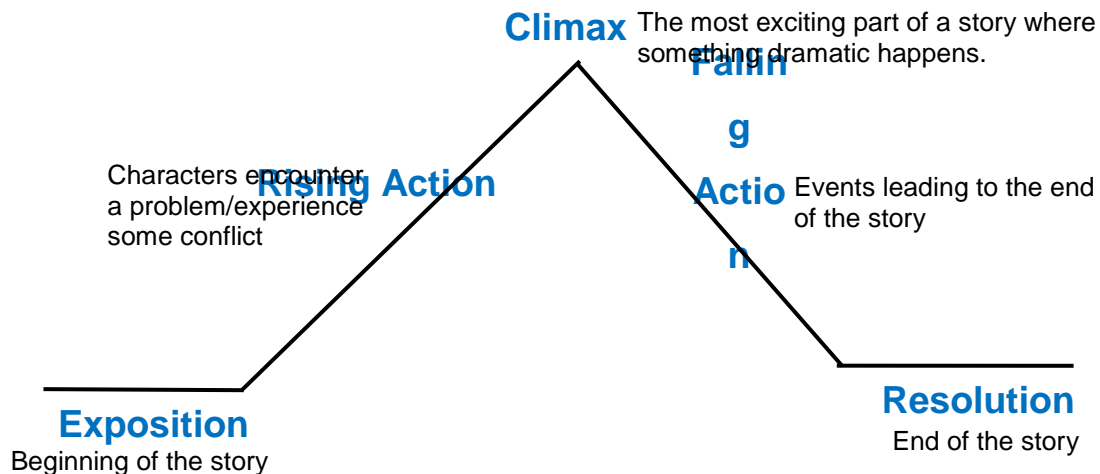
Climax The most exciting part of a story where something dramatic happens.

Fallin
g
Actio
n

Events leading to the end of the story

Characters encounter a problem/experience some conflict

Rising Action

Exposition
Beginning of the story

Resolution
End of the story